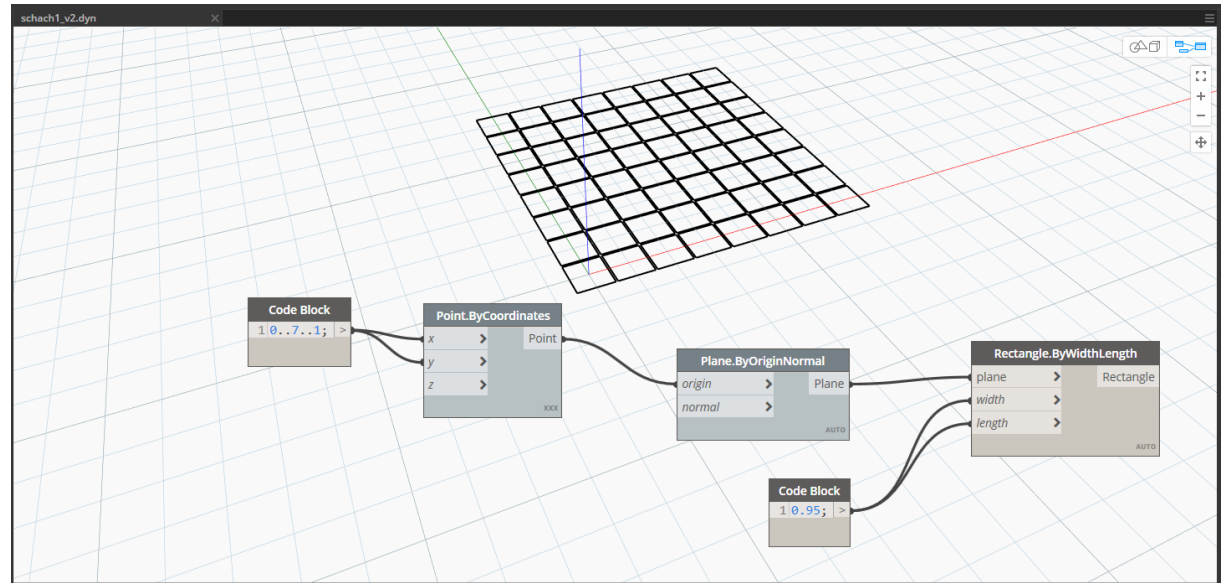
schach1_v2.dyn

Code Block
1 0..7..1; >

Point.ByCoordinates
x >
y >
z >
Point
xxx

Plane.ByOriginNormal
origin >
normal >
Plane
AUTO

Rectangle.ByWidthLength
plane >
width >
length >
Rectangle
AUTO

Code Block
1 0.95; >